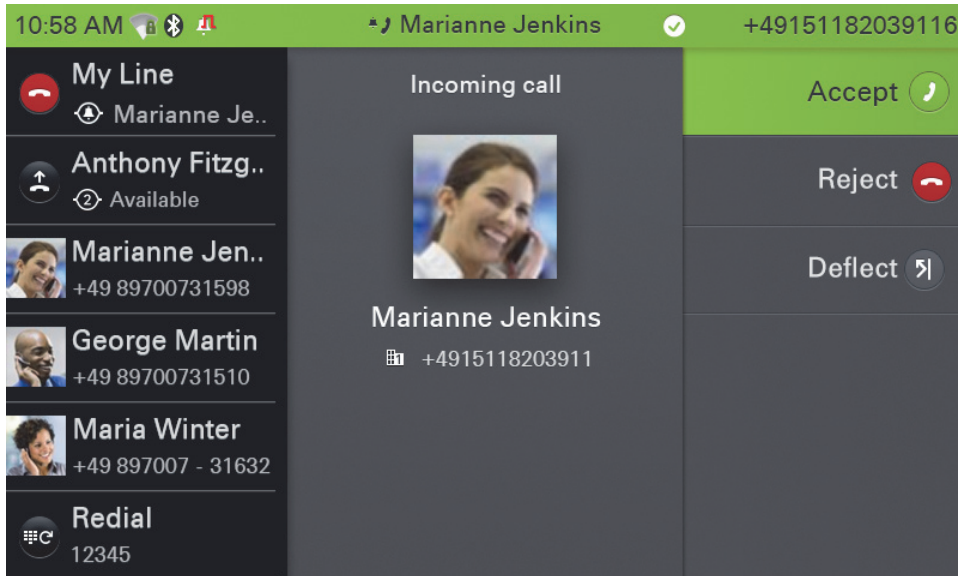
10:58 AM Marianne Jenkins +49151182039116

My Line
Marianne Je..

Anthony Fitzg..
2 Available

Marianne Jen..
+49 89700731598

George Martin
+49 89700731510

Maria Winter
+49 897007 - 31632

Redial
12345

Incoming call

Marianne Jenkins
+4915118203911

Accept

Reject

Deflect